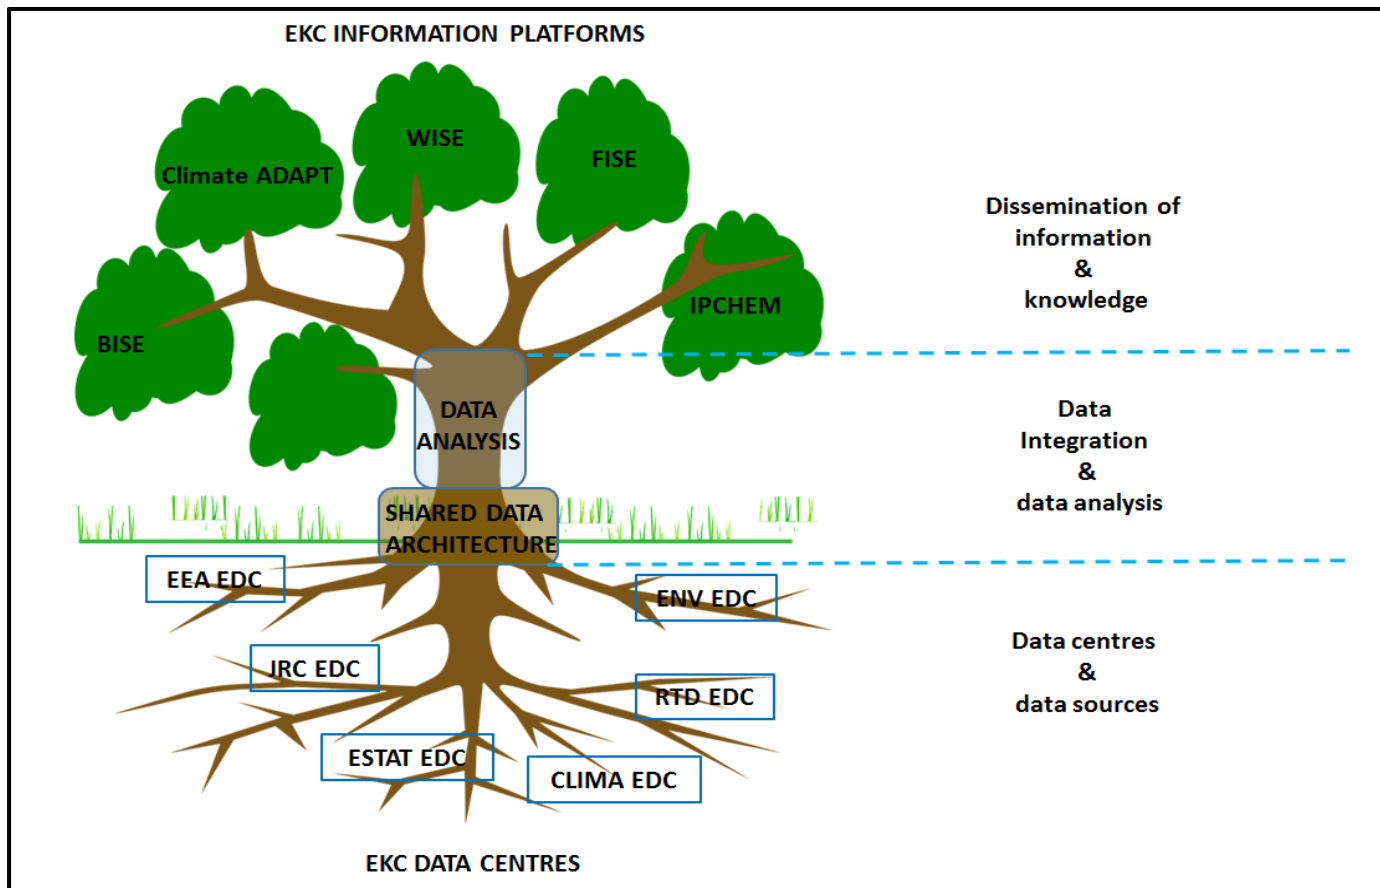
EKC INFORMATION PLATFORMS

Climate ADAPT

WISE

FISE

BISE

IPCHEM

DATA ANALYSIS

SHARED DATA ARCHITECTURE

EEA EDC

ENV EDC

JRC EDC

RTD EDC

ESTAT EDC

CLIMA EDC

EKC DATA CENTRES

Dissemination of information & knowledge

Data Integration & data analysis

Data centres & data sources